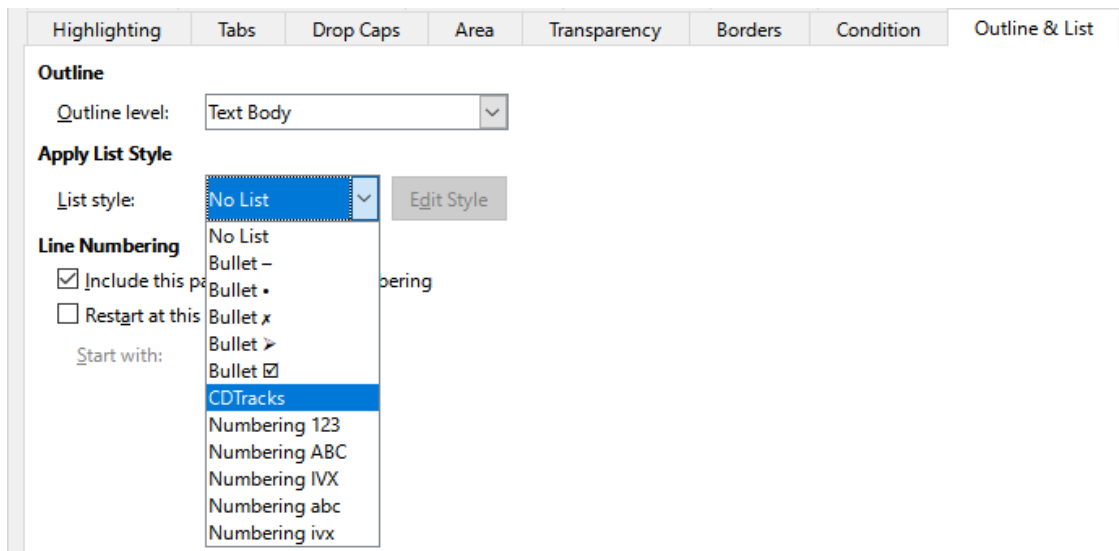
Highlighting | Tabs | Drop Caps | Area | Transparency | Borders | Condition | Outline & List

Outline

Outline level: Text Body

Apply List Style

List style: No List

Edit Style

Line Numbering

Include this pa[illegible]bering

Restart at this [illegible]

Start with:

No List
Bullet –
Bullet •
Bullet ✗
Bullet ➢
Bullet ☑
CDTracks
Numbering 123
Numbering ABC
Numbering IVX
Numbering abc
Numbering ivx